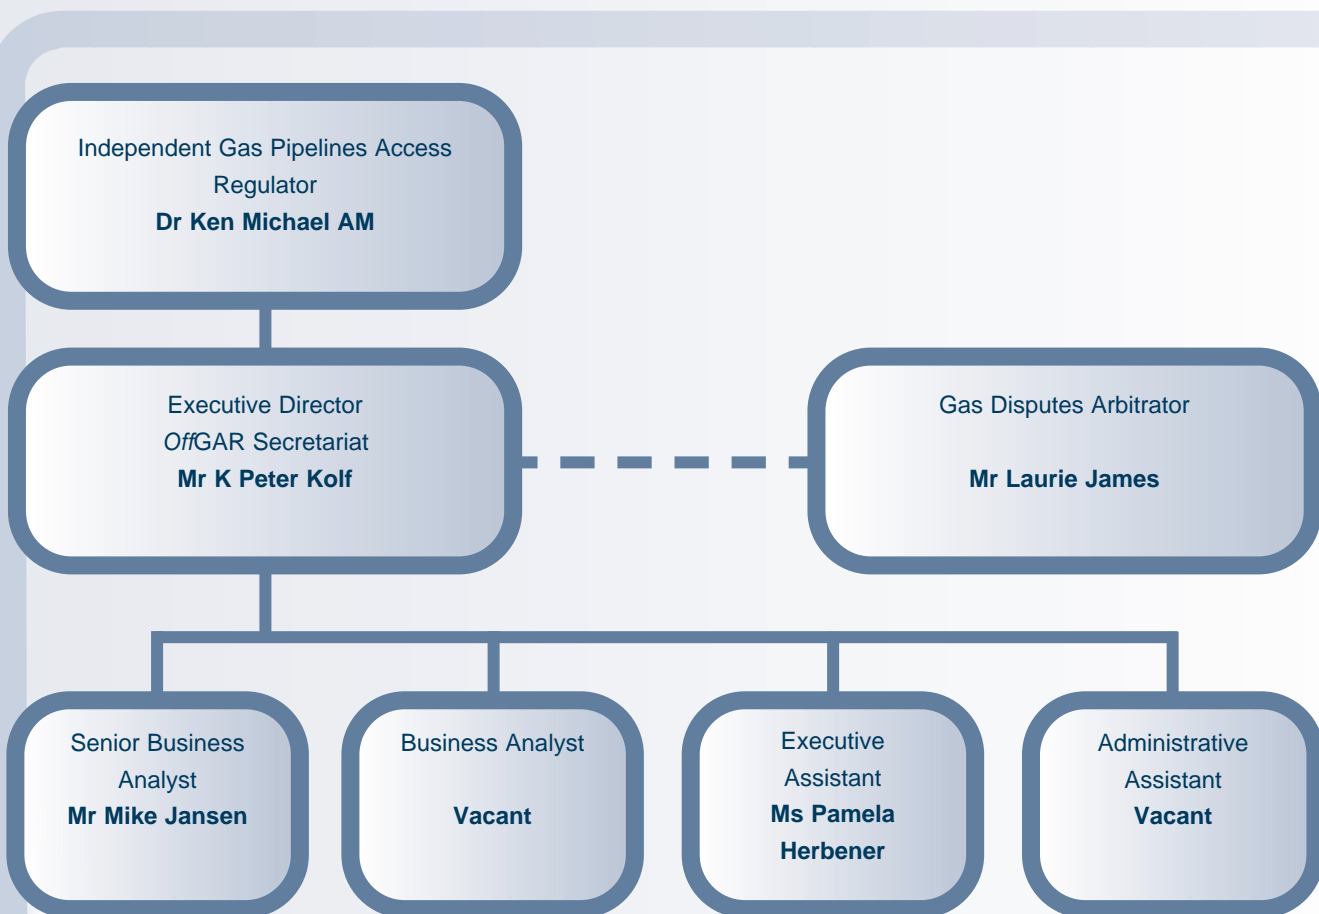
Independent Gas Pipelines Access Regulator
**Dr Ken Michael AM**

Executive Director
*Off*GAR Secretariat
**Mr K Peter Kolf**

Gas Disputes Arbitrator
**Mr Laurie James**

Senior Business Analyst
**Mr Mike Jansen**

Business Analyst
**Vacant**

Executive Assistant
**Ms Pamela Herbener**

Administrative Assistant
**Vacant**